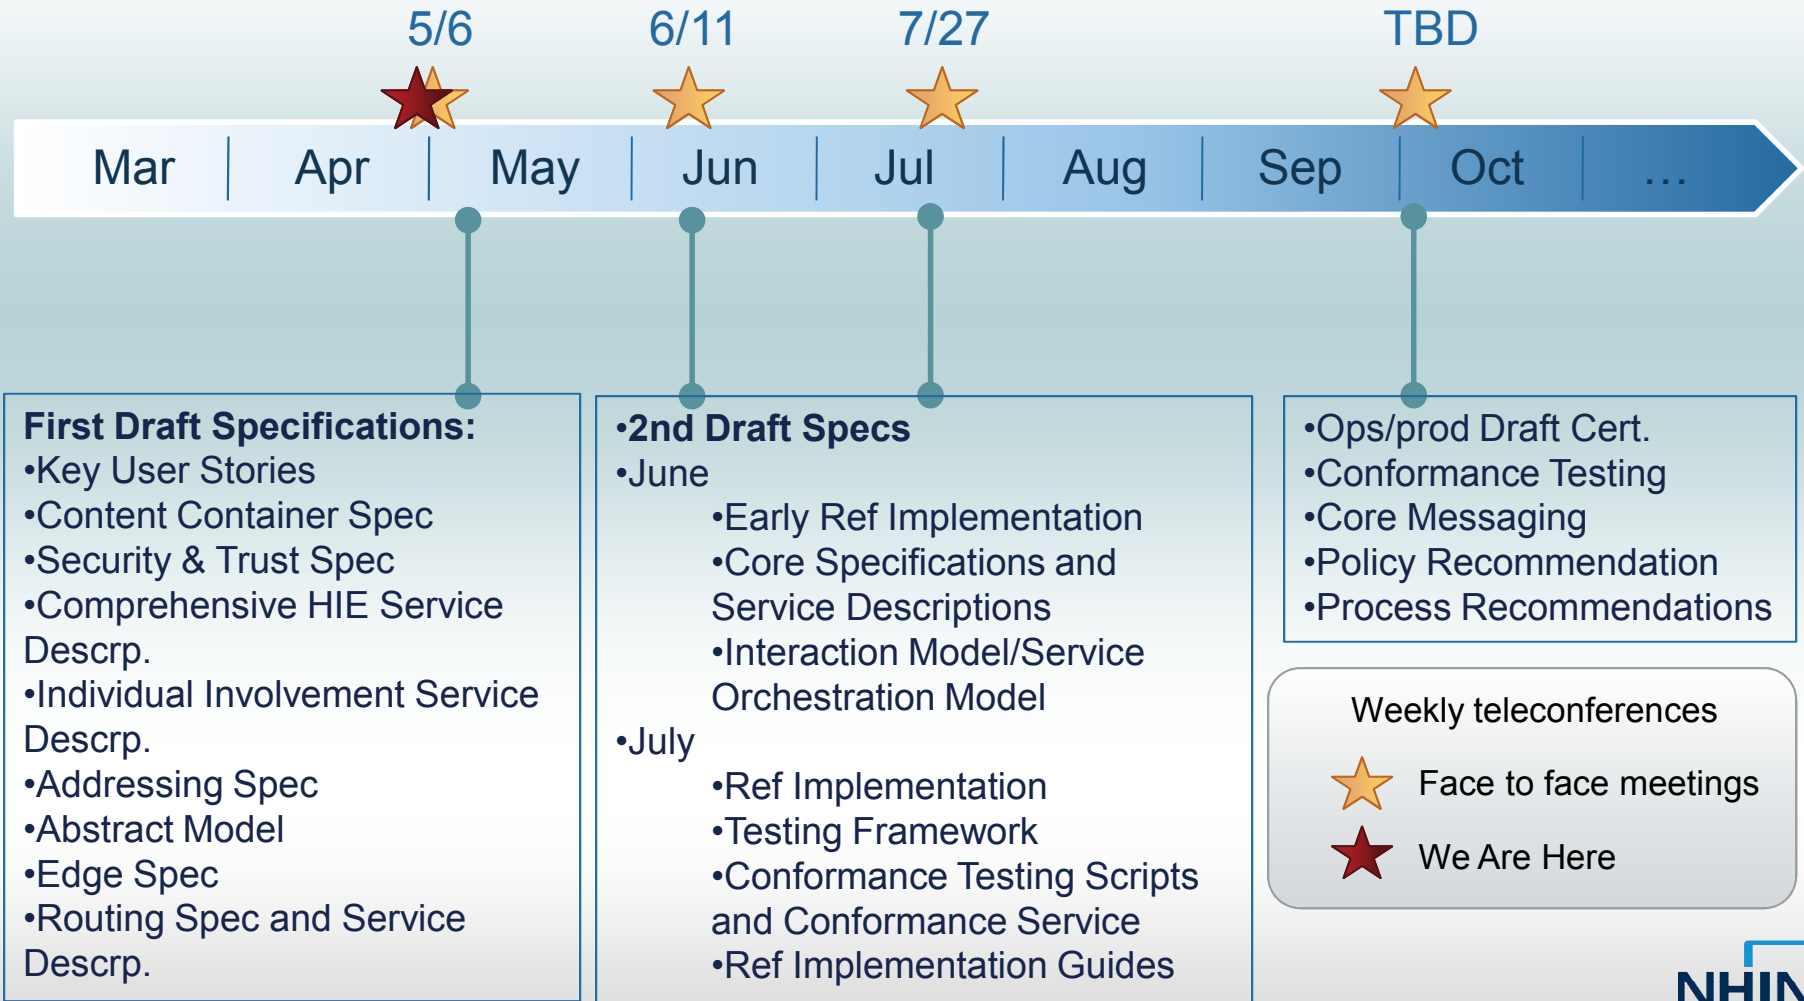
5/6 6/11 7/27 TBD

Mar | Apr | May | Jun | Jul | Aug | Sep | Oct | …

**First Draft Specifications:**
•Key User Stories
•Content Container Spec
•Security & Trust Spec
•Comprehensive HIE Service Descrp.
•Individual Involvement Service Descrp.
•Addressing Spec
•Abstract Model
•Edge Spec
•Routing Spec and Service Descrp.

**•2nd Draft Specs**
•June
•Early Ref Implementation
•Core Specifications and Service Descriptions
•Interaction Model/Service Orchestration Model
•July
•Ref Implementation
•Testing Framework
•Conformance Testing Scripts and Conformance Service
•Ref Implementation Guides

•Ops/prod Draft Cert.
•Conformance Testing
•Core Messaging
•Policy Recommendation
•Process Recommendations

Weekly teleconferences
Face to face meetings
We Are Here

NHIN